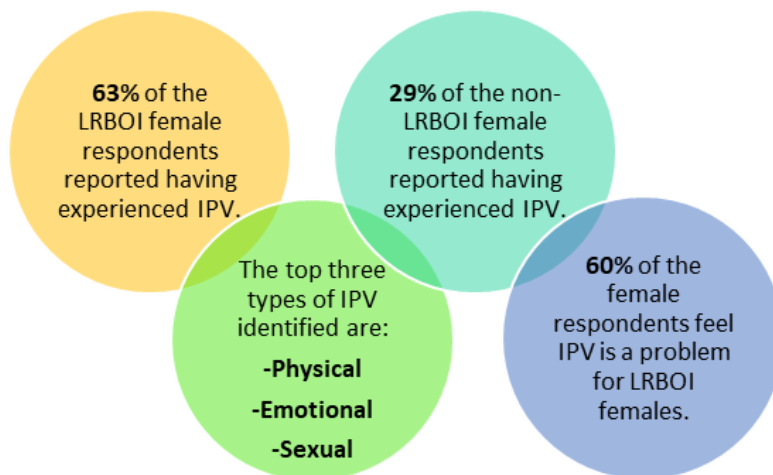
63% of the LRBOI female respondents reported having experienced IPV.

29% of the non-LRBOI female respondents reported having experienced IPV.

The top three types of IPV identified are:

-Physical

-Emotional

-Sexual

60% of the female respondents feel IPV is a problem for LRBOI females.